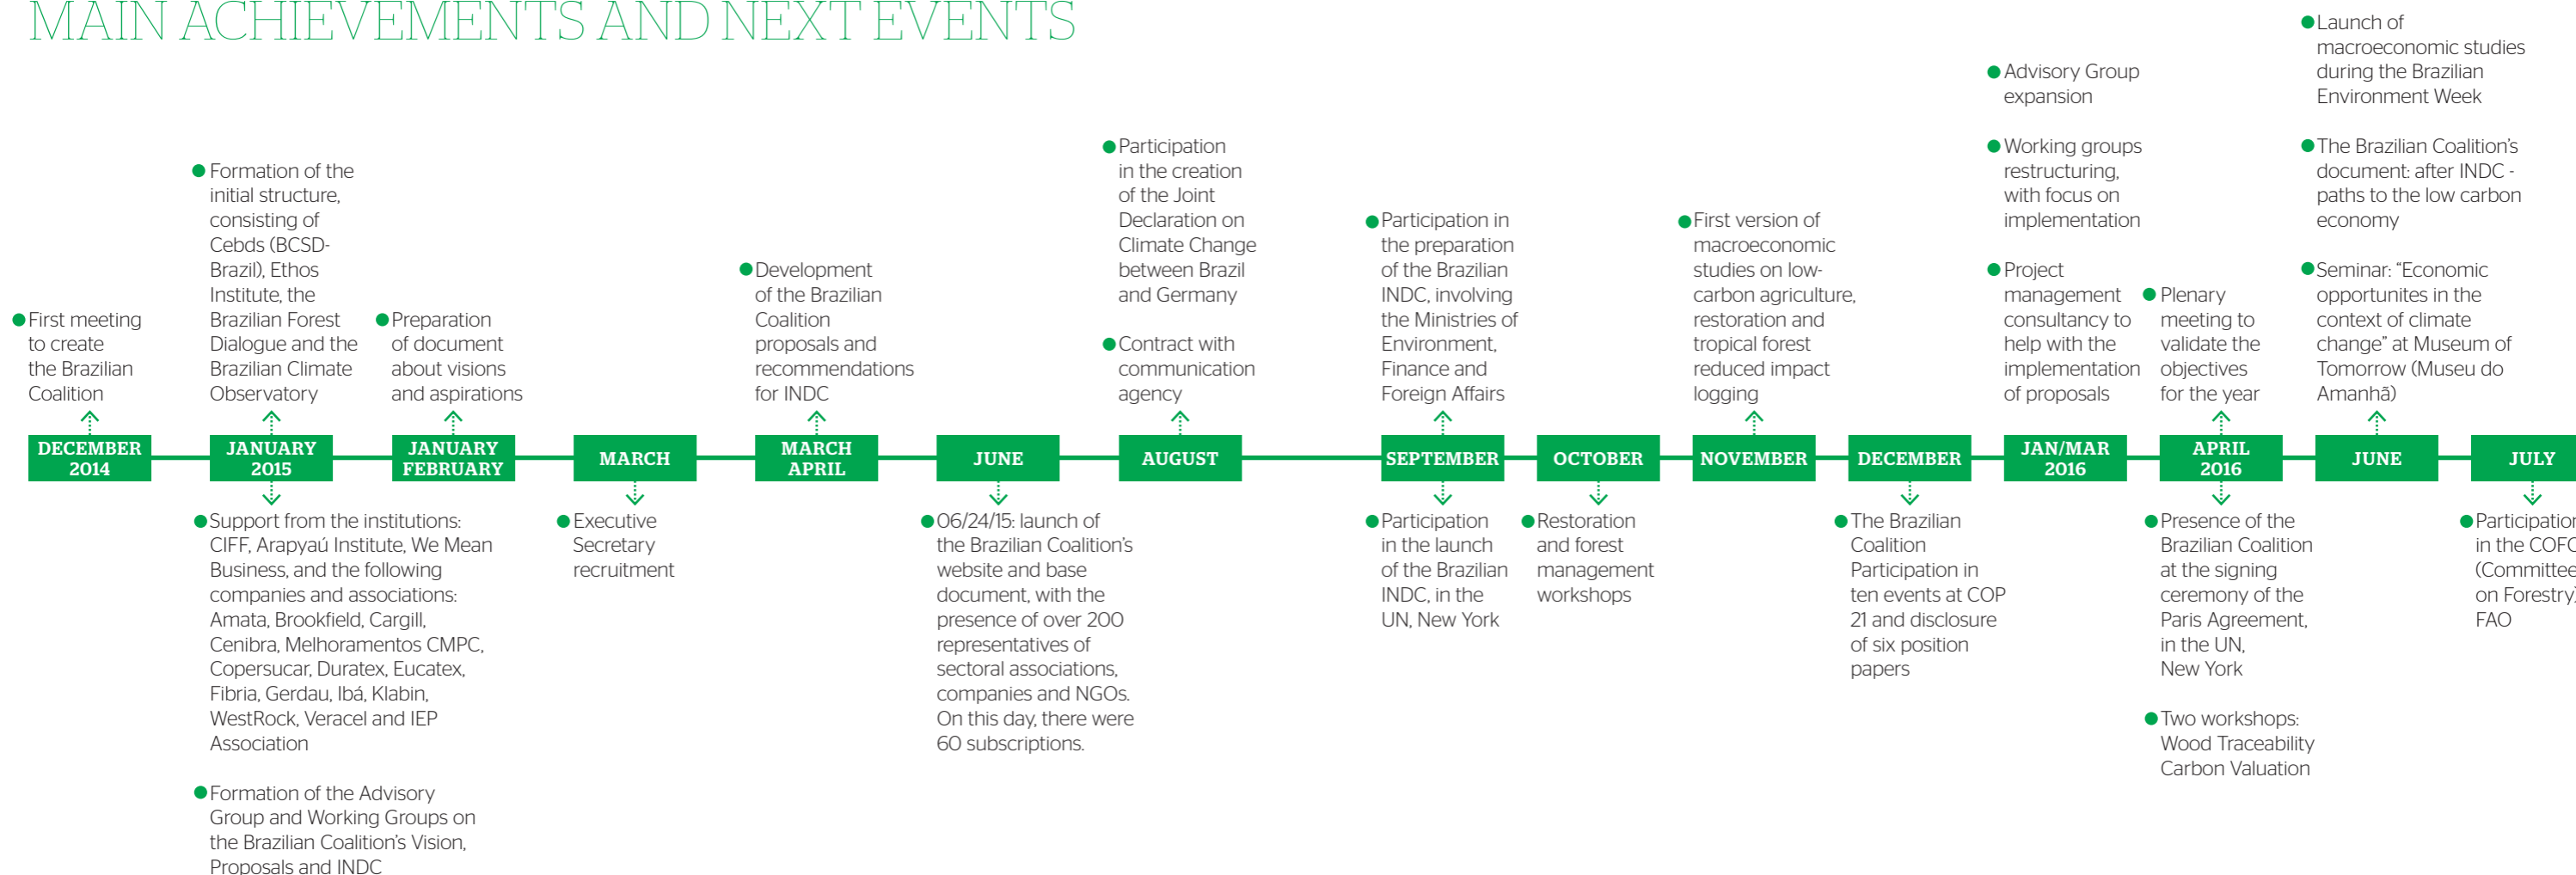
MAIN ACHIEVEMENTS AND NEXT EVENTS

First meeting to create the Brazilian Coalition

DECEMBER 2014

Formation of the initial structure, consisting of Cebds (BCSD-Brazil), Ethos Institute, the Brazilian Forest Dialogue and the Brazilian Climate Observatory

JANUARY 2015

Support from the institutions: CIFF, Arapyaú Institute, We Mean Business, and the following companies and associations: Amata, Brookfield, Cargill, Cenibra, Melhoramentos CMPC, Copersucar, Duratex, Eucatex, Fibria, Gerdau, Ibá, Klabin, WestRock, Veracel and IEP Association

Formation of the Advisory Group and Working Groups on the Brazilian Coalition's Vision, Proposals and INDC

Preparation of document about visions and aspirations

JANUARY FEBRUARY

MARCH

Executive Secretary recruitment

Development of the Brazilian Coalition proposals and recommendations for INDC

MARCH APRIL

JUNE

06/24/15: launch of the Brazilian Coalition's website and base document, with the presence of over 200 representatives of sectoral associations, companies and NGOs. On this day, there were 60 subscriptions.

Participation in the creation of the Joint Declaration on Climate Change between Brazil and Germany

Contract with communication agency

AUGUST

Participation in the preparation of the Brazilian INDC, involving the Ministries of Environment, Finance and Foreign Affairs

SEPTEMBER

Participation in the launch of the Brazilian INDC, in the UN, New York

OCTOBER

Restoration and forest management workshops

First version of macroeconomic studies on low-carbon agriculture, restoration and tropical forest reduced impact logging

NOVEMBER

DECEMBER

The Brazilian Coalition Participation in ten events at COP 21 and disclosure of six position papers

Advisory Group expansion

Working groups restructuring, with focus on implementation

Project management consultancy to help with the implementation of proposals

JAN/MAR 2016

Plenary meeting to validate the objectives for the year

APRIL 2016

Presence of the Brazilian Coalition at the signing ceremony of the Paris Agreement, in the UN, New York

Two workshops: Wood Traceability Carbon Valuation

Launch of macroeconomic studies during the Brazilian Environment Week

The Brazilian Coalition's document: after INDC - paths to the low carbon economy

Seminar: "Economic opportunites in the context of climate change" at Museum of Tomorrow (Museu do Amanhã)

JUNE

JULY

Participation in the COF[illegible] (Committee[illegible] on Forestry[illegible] FAO